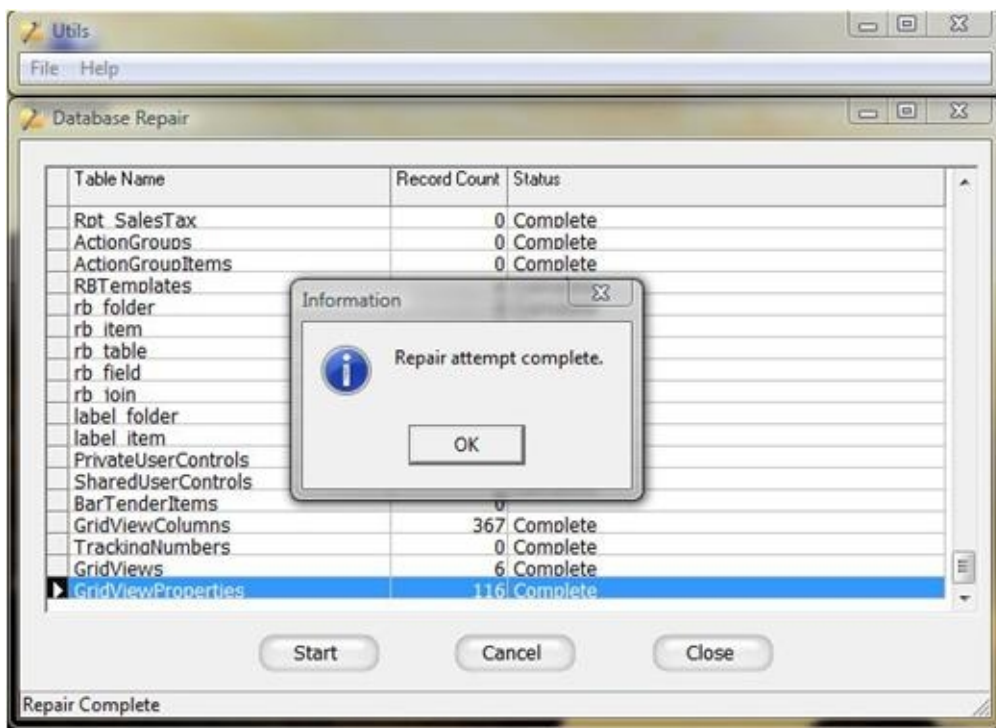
Utils

File Help

Database Repair

| Table Name | Record Count | Status |
|---|---|---|
| Rpt_SalesTax | 0 | Complete |
| ActionGroups | 0 | Complete |
| ActionGroupItems | 0 | Complete |
| RBTemplates | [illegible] | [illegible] |
| rb_folder | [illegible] | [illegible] |
| rb_item | | |
| rb_table | | |
| rb_field | | |
| rb_join | | |
| label_folder | | |
| label_item | | |
| PrivateUserControls | | |
| SharedUserControls | | |
| BarTenderItems | 0 | |
| GridViewColumns | 367 | Complete |
| TrackingNumbers | 0 | Complete |
| GridViews | 6 | Complete |
| GridViewProperties | 116 | Complete |

Information

Repair attempt complete.

OK

Start Cancel Close

Repair Complete